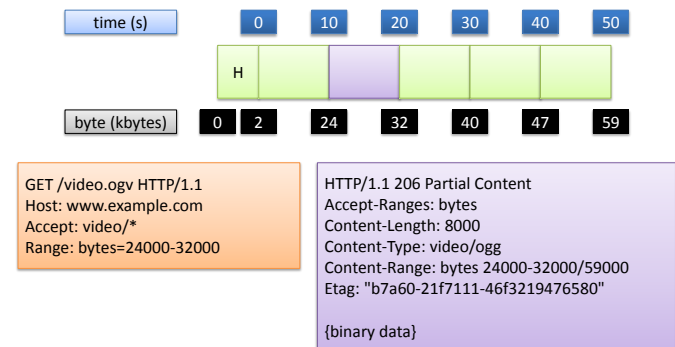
time (s) 0 10 20 30 40 50

H

byte (kbytes) 0 2 24 32 40 47 59

GET /video.ogv HTTP/1.1
Host: www.example.com
Accept: video/*
Range: bytes=24000-32000

HTTP/1.1 206 Partial Content
Accept-Ranges: bytes
Content-Length: 8000
Content-Type: video/ogg
Content-Range: bytes 24000-32000/59000
Etag: "b7a60-21f7111-46f3219476580"

{binary data}